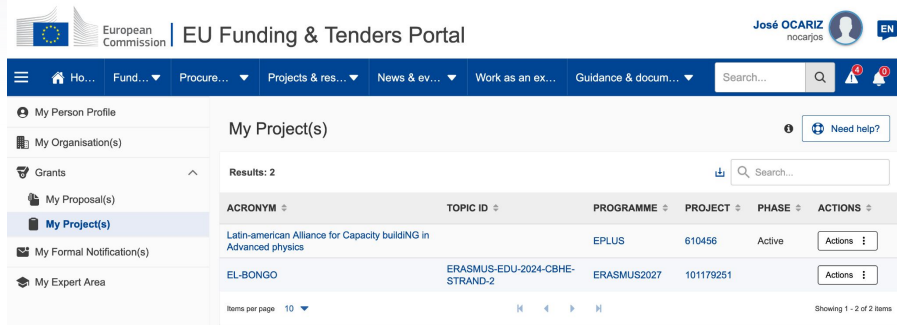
European Commission | EU Funding & Tenders Portal

José OCARIZ
nocarjos

EN

Ho… Fund… Procure… Projects & res… News & ev… Work as an ex… Guidance & docum…

Search...

4 0

My Person Profile
My Organisation(s)
Grants
My Proposal(s)
My Project(s)
My Formal Notification(s)
My Expert Area

My Project(s)

Need help?

Results: 2

Search...

| ACRONYM | TOPIC ID | PROGRAMME | PROJECT | PHASE | ACTIONS |
|---|---|---|---|---|---|
| Latin-american Alliance for Capacity buildiNG in Advanced physics | | EPLUS | 610456 | Active | Actions ⋮ |
| EL-BONGO | ERASMUS-EDU-2024-CBHE-STRAND-2 | ERASMUS2027 | 101179251 | | Actions ⋮ |

Items per page 10

Showing 1 - 2 of 2 items